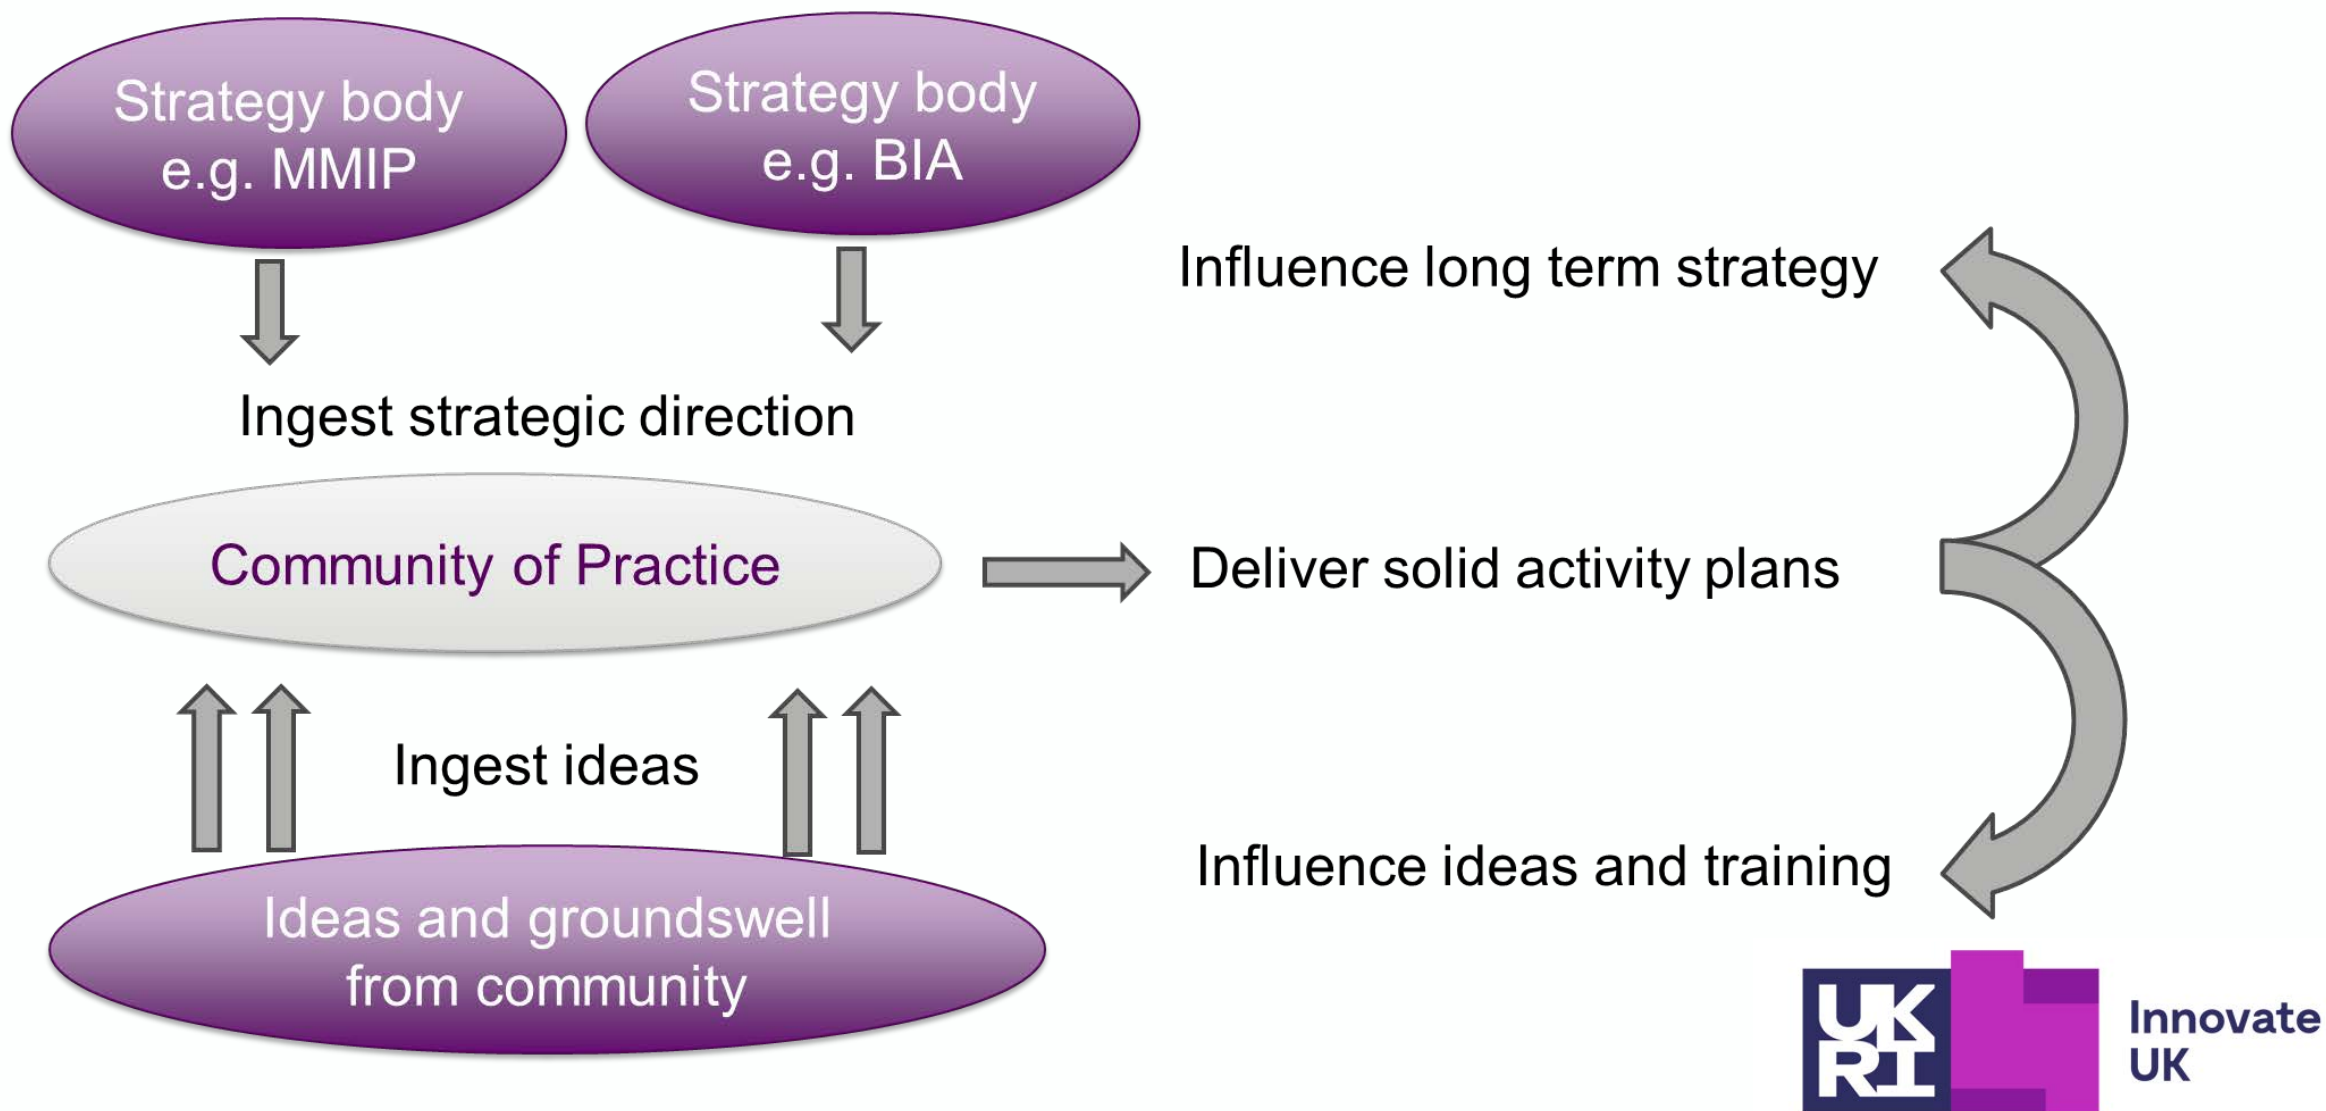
Strategy body e.g. MMIP

Strategy body e.g. BIA

Influence long term strategy

Ingest strategic direction

Community of Practice

Deliver solid activity plans

Ingest ideas

Influence ideas and training

Ideas and groundswell from community

UK RI

Innovate UK